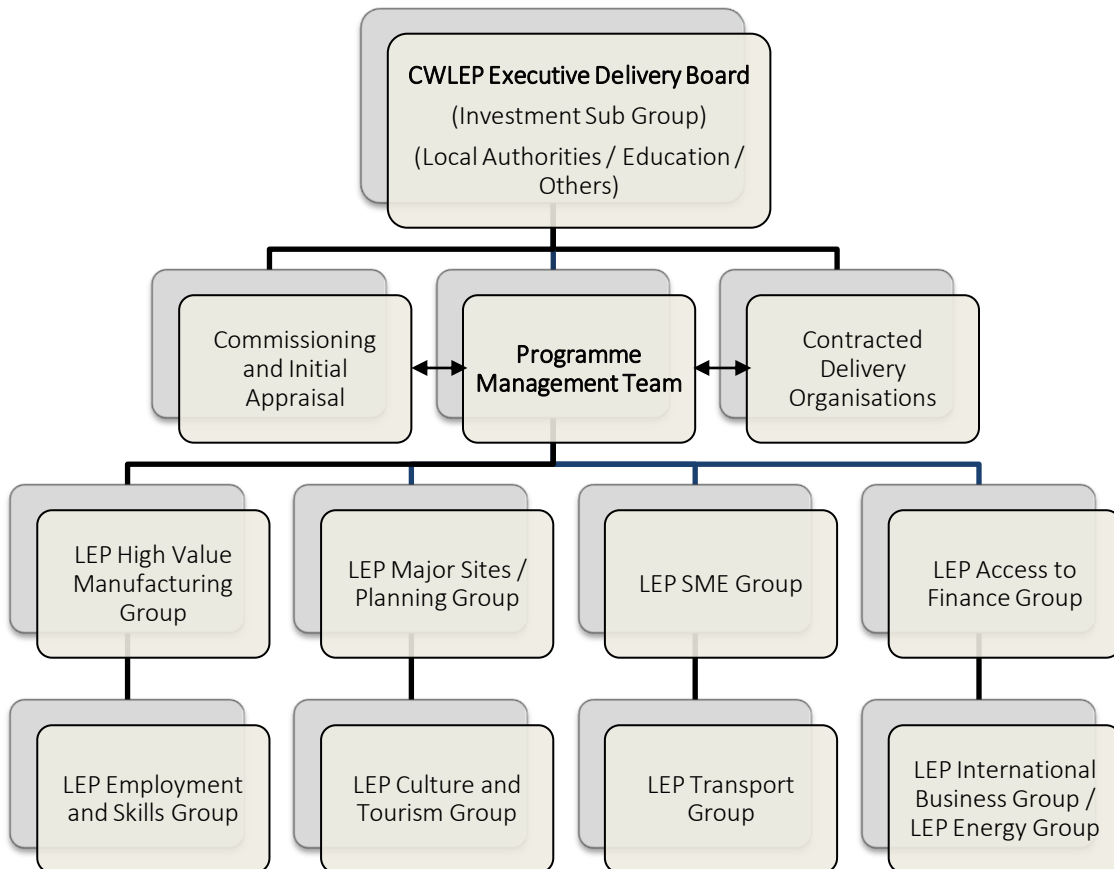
CWLEP Executive Delivery Board
(Investment Sub Group)
(Local Authorities / Education / Others)

Commissioning and Initial Appraisal

Programme Management Team

Contracted Delivery Organisations

LEP High Value Manufacturing Group

LEP Major Sites / Planning Group

LEP SME Group

LEP Access to Finance Group

LEP Employment and Skills Group

LEP Culture and Tourism Group

LEP Transport Group

LEP International Business Group / LEP Energy Group